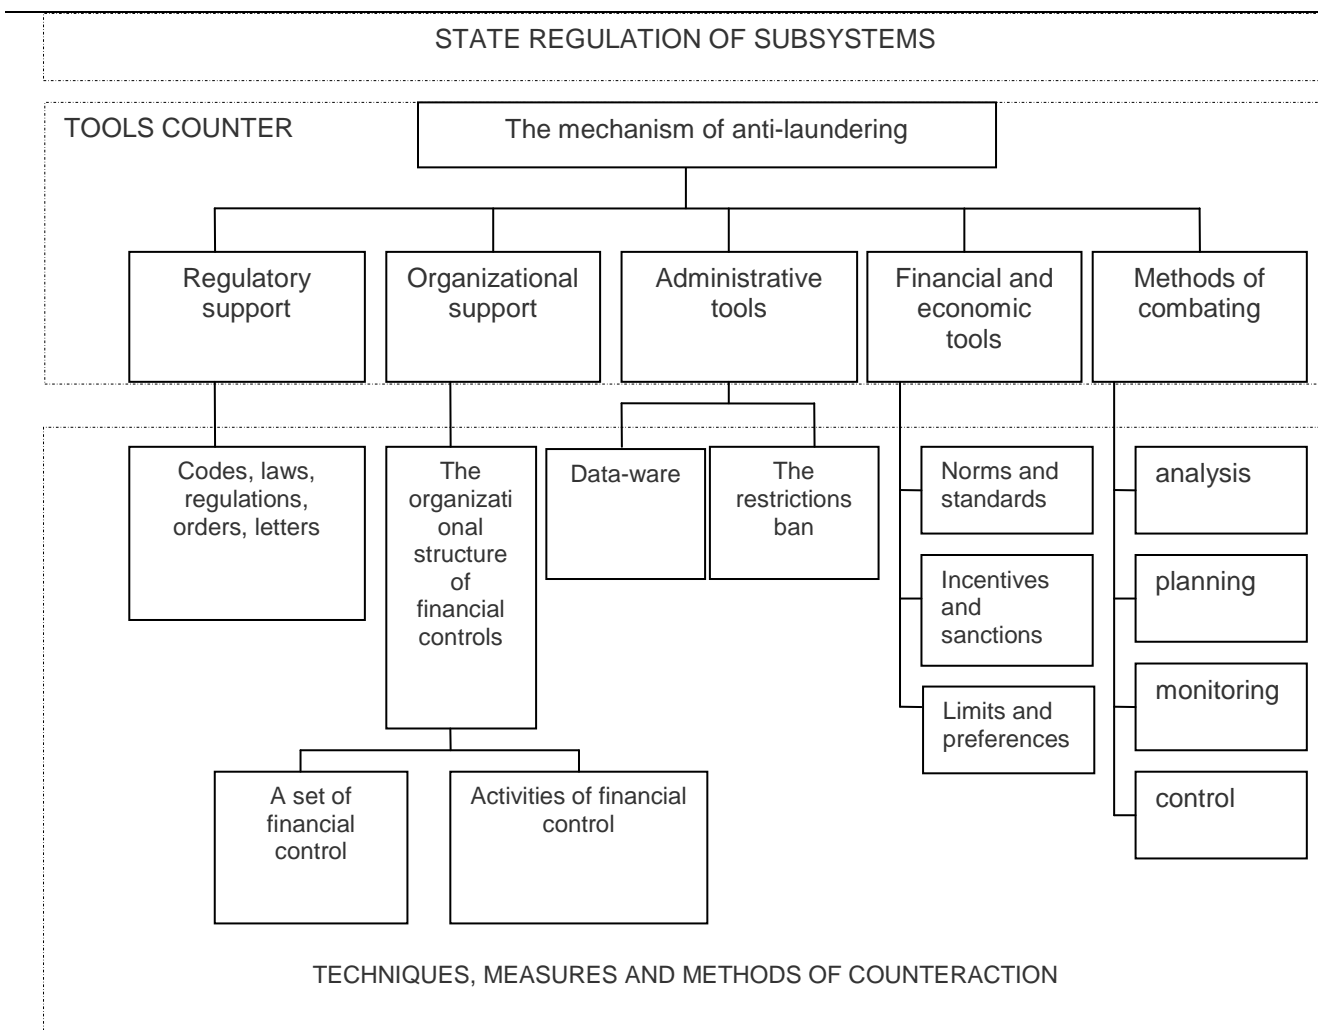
STATE REGULATION OF SUBSYSTEMS

TOOLS COUNTER

The mechanism of anti-laundering

Regulatory support

Organizational support

Administrative tools

Financial and economic tools

Methods of combating

Codes, laws, regulations, orders, letters

The organizational structure of financial controls

Data-ware

The restrictions ban

Norms and standards

Incentives and sanctions

Limits and preferences

analysis

planning

monitoring

control

A set of financial control

Activities of financial control

TECHNIQUES, MEASURES AND METHODS OF COUNTERACTION